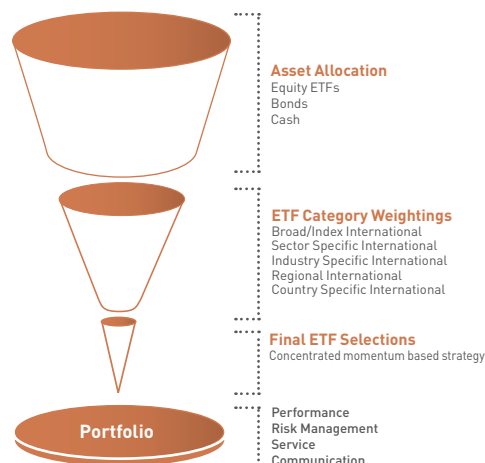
Asset Allocation
Equity ETFs
Bonds
Cash

ETF Category Weightings
Broad/Index International
Sector Specific International
Industry Specific International
Regional International
Country Specific International

Final ETF Selections
Concentrated momentum based strategy

Portfolio

Performance
Risk Management
Service
Communication